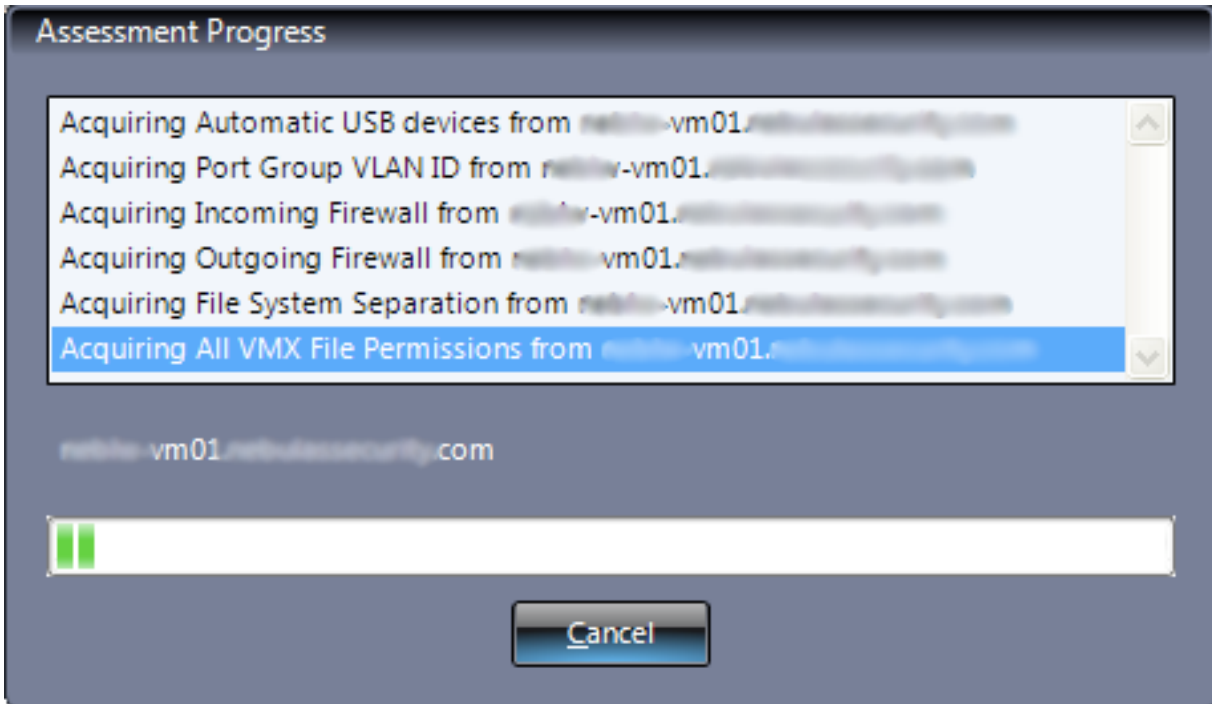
Assessment Progress

Acquiring Automatic USB devices from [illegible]-vm01.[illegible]
Acquiring Port Group VLAN ID from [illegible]-vm01.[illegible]
Acquiring Incoming Firewall from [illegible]-vm01.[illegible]
Acquiring Outgoing Firewall from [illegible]-vm01.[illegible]
Acquiring File System Separation from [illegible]-vm01.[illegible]
Acquiring All VMX File Permissions from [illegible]-vm01.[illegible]

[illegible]-vm01.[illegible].com

Cancel